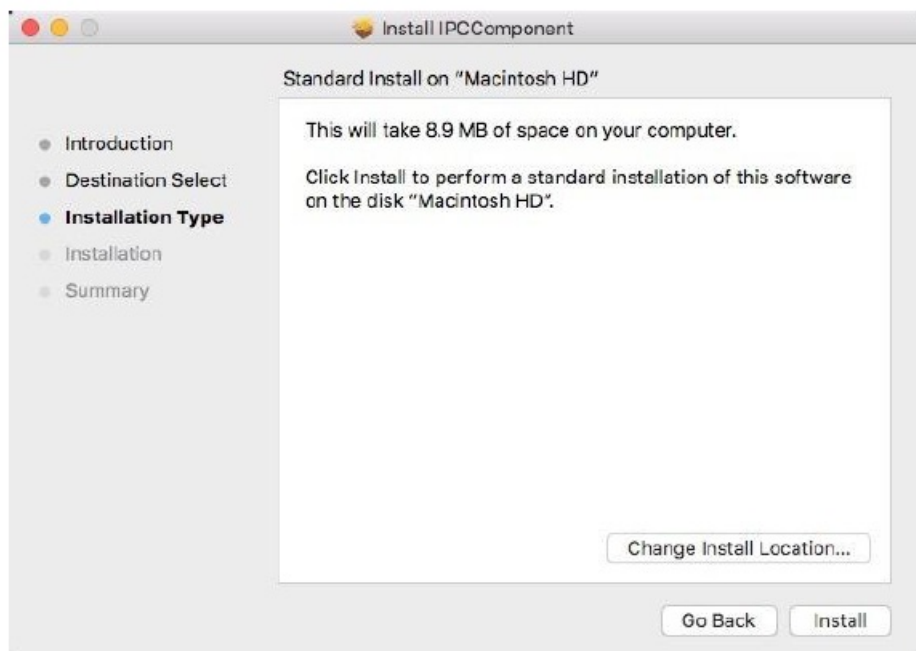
Install IPCComponent

Standard Install on "Macintosh HD"

Introduction
Destination Select
Installation Type
Installation
Summary

This will take 8.9 MB of space on your computer.

Click Install to perform a standard installation of this software on the disk "Macintosh HD".

Change Install Location...

Go Back
Install